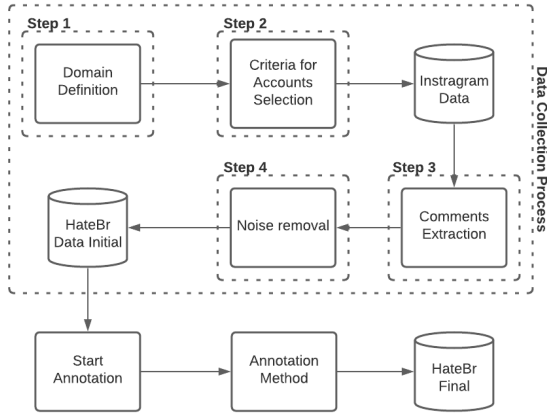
Step 1

Domain Definition

Step 2

Criteria for Accounts Selection

Instragram Data

Data Collection Process

Step 4

Noise removal

Step 3

Comments Extraction

HateBr Data Initial

Start Annotation

Annotation Method

HateBr Final